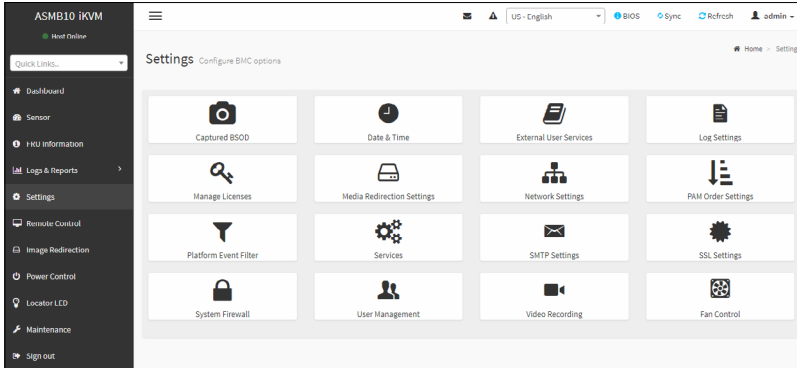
ASMB10 iKVM

Host Online

Quick Links...

Dashboard

Sensor

FRU Information

Logs & Reports

Settings

Remote Control

Image Redirection

Power Control

Locator LED

Maintenance

Sign out

US - English

BIOS

Sync

Refresh

admin

Settings Configure BMC options

Home > Setting

Captured BSOD

Date & Time

External User Services

Log Settings

Manage Licenses

Media Redirection Settings

Network Settings

PAM Order Settings

Platform Event Filter

Services

SMTP Settings

SSL Settings

System Firewall

User Management

Video Recording

Fan Control